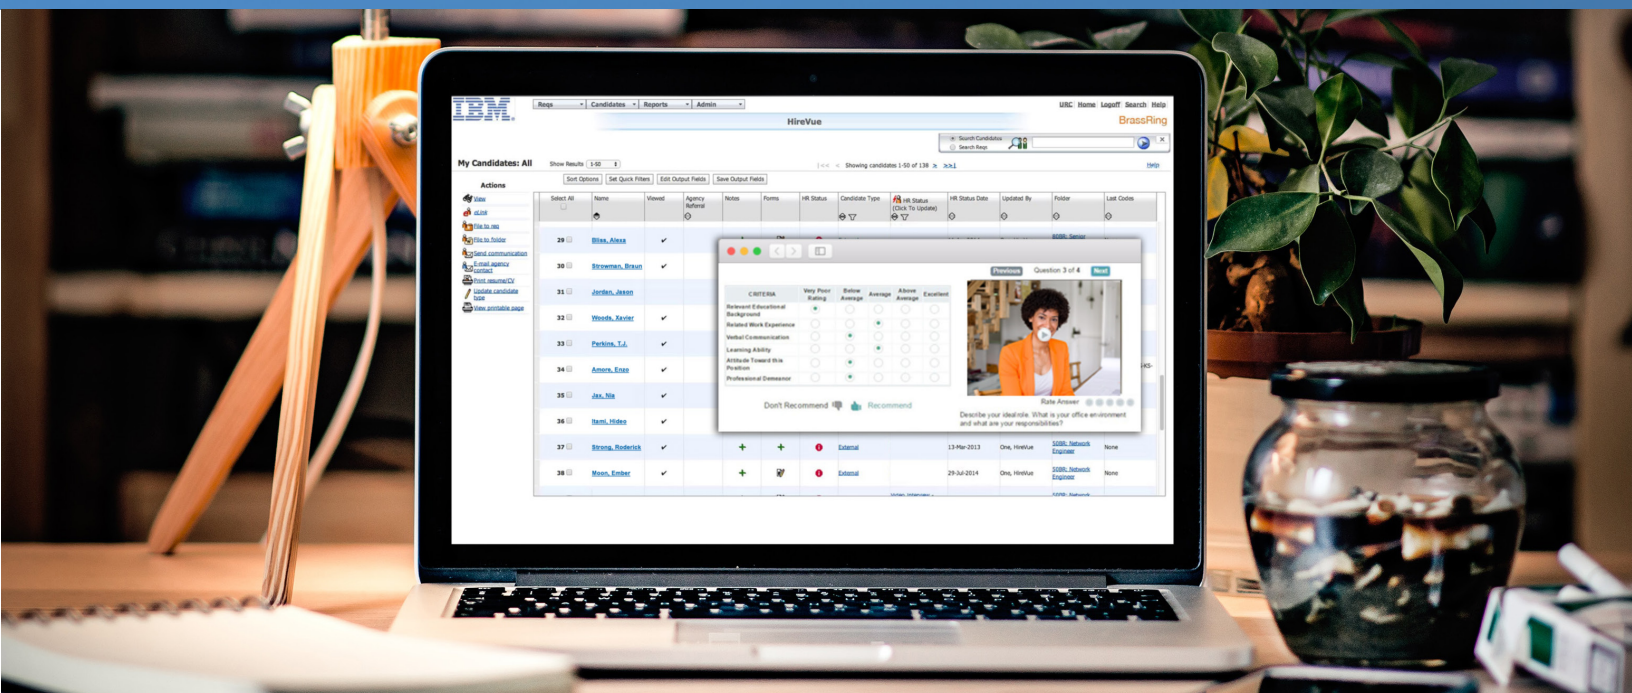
IBM

Reqs | Candidates | Reports | Admin

URC | Home | Logoff | Search | Help

HireVue

BrassRing

Search Candidates
Search Reqs

My Candidates: All

Show Results 1-50

|<< < Showing candidates 1-50 of 138 > >>|

Help

Sort Options | Set Quick Filters | Edit Output Fields | Save Output Fields

Actions

View
eLink
File to req
File to folder
Send communication
E-mail agency contact
Print resume/CV
Update candidate type
View printable page

| Select All | Name | Viewed | Agency Referral | Notes | Forms | HR Status | Candidate Type | HR Status (Click To Update) | HR Status Date | Updated By | Folder | Last Codes |
|---|---|---|---|---|---|---|---|---|---|---|---|---|
| 29 | Bliss, Alexa | ✔ | | | | | | | | | SDBR: Senior | |
| 30 | Strowman, Braun | ✔ | | | | | | | | | | |
| 31 | Jordan, Jason | | | | | | | | | | | |
| 32 | Woods, Xavier | ✔ | | | | | | | | | | |
| 33 | Perkins, T.J. | ✔ | | | | | | | | | | |
| 34 | Amore, Enzo | ✔ | | | | | | | | | | |
| 35 | Jax, Nia | ✔ | | | | | | | | | | |
| 36 | Itami, Hideo | ✔ | | | | | | | | | | |
| 37 | Strong, Roderick | ✔ | | + | + | | External | | 13-Mar-2013 | One, HireVue | SDBR: Network Engineer | None |
| 38 | Moon, Ember | ✔ | | + | | | External | | 29-Jul-2014 | One, HireVue | SDBR: Network Engineer | None |

Previous | Question 3 of 4 | Next

| CRITERIA | Very Poor Rating | Below Average | Average | Above Average | Excellent |
|---|---|---|---|---|---|
| Relevant Educational Background | | | | | |
| Related Work Experience | | | | | |
| Verbal Communication | | | | | |
| Learning Ability | | | | | |
| Attitude Toward this Position | | | | | |
| Professional Demeanor | | | | | |

Don't Recommend | Recommend

Rate Answer

Describe your ideal role. What is your office environment and what are your responsibilities?